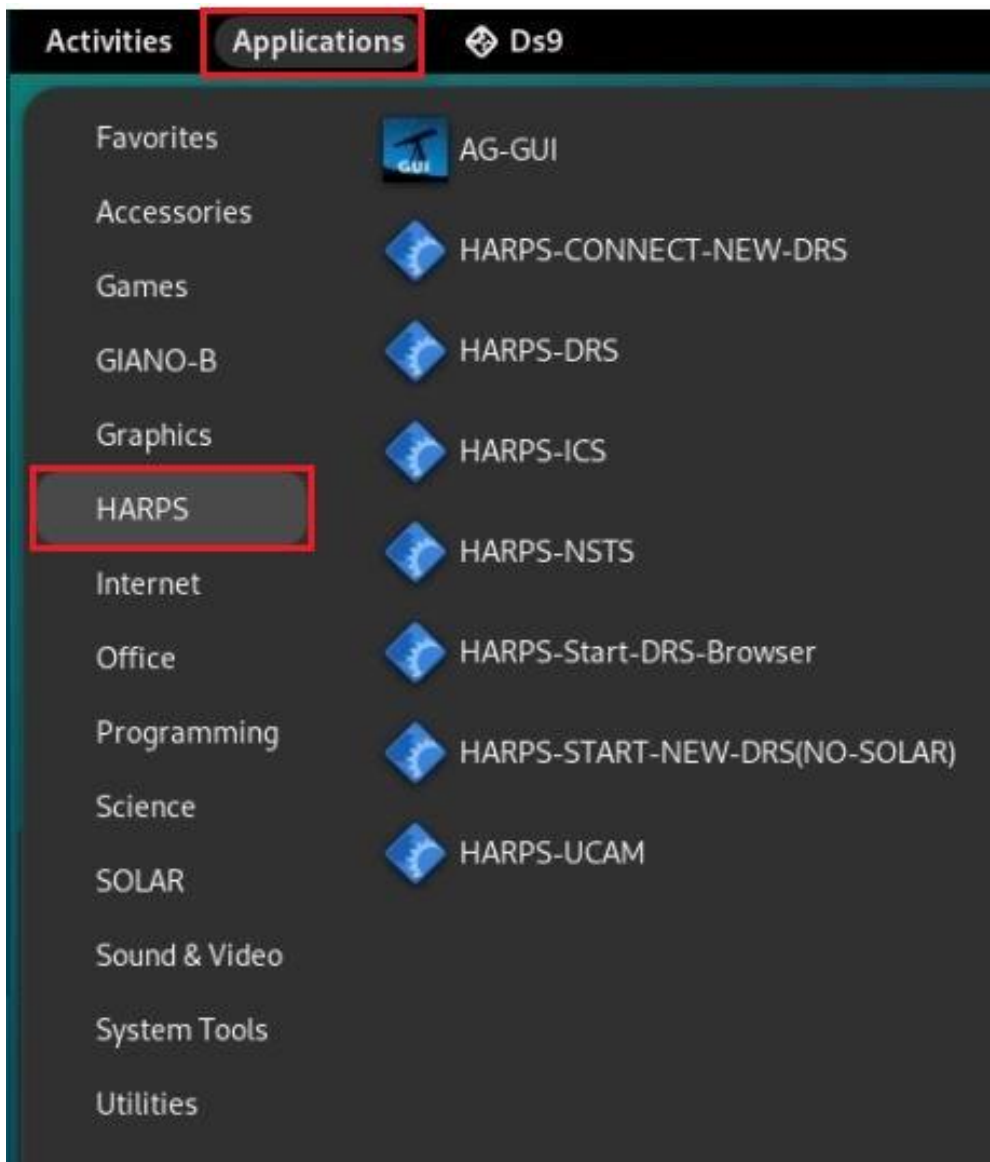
Activities Applications Ds9

Favorites
Accessories
Games
GIANO-B
Graphics
HARPS
Internet
Office
Programming
Science
SOLAR
Sound & Video
System Tools
Utilities

GUI
AG-GUI
HARPS-CONNECT-NEW-DRS
HARPS-DRS
HARPS-ICS
HARPS-NSTS
HARPS-Start-DRS-Browser
HARPS-START-NEW-DRS(NO-SOLAR)
HARPS-UCAM